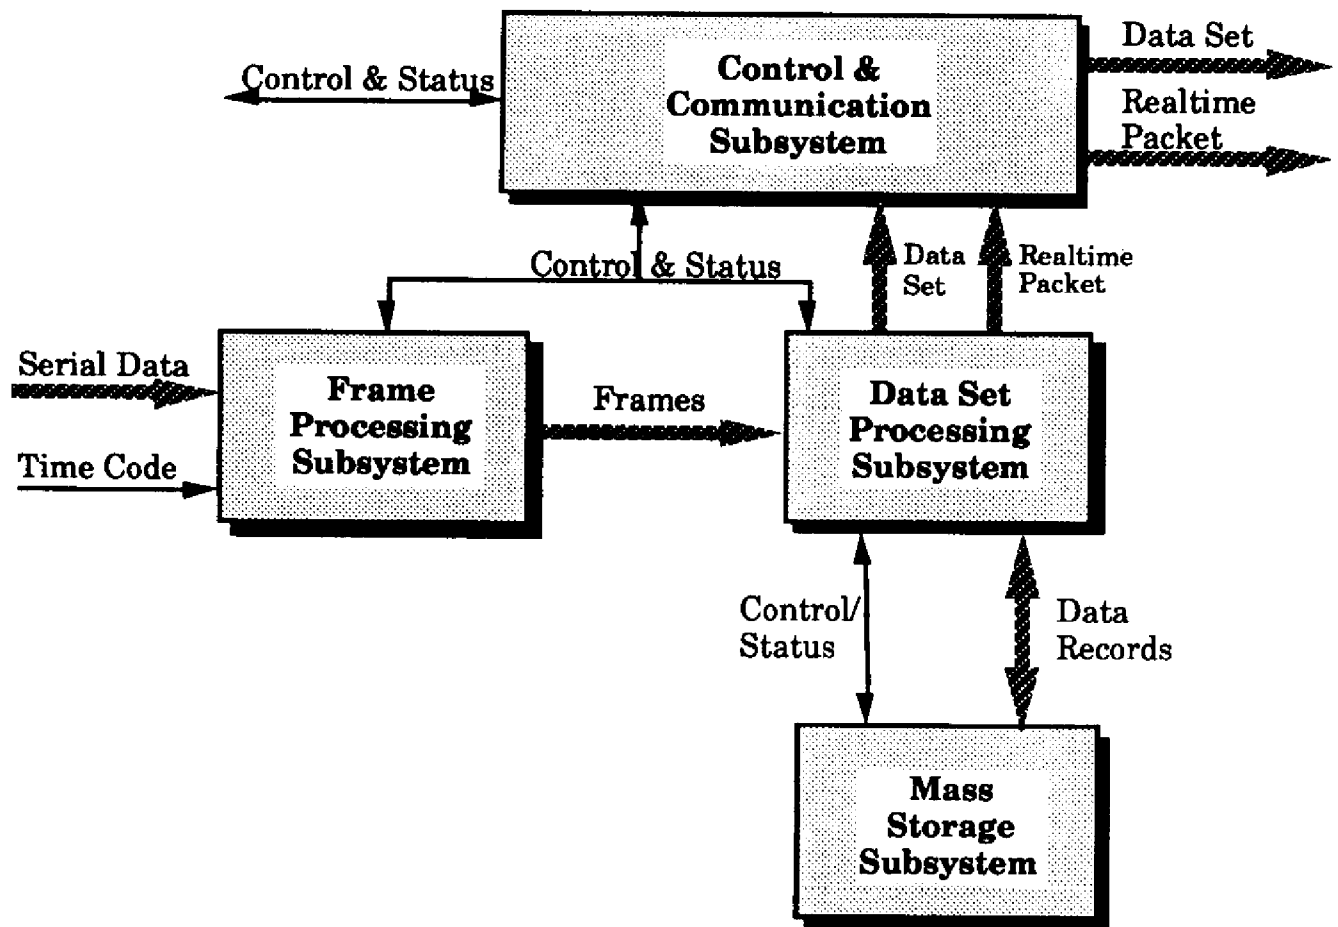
Control & Status

Control & Communication Subsystem

Data Set

Realtime Packet

Control & Status

Data Set

Realtime Packet

Serial Data

Time Code

Frame Processing Subsystem

Frames

Data Set Processing Subsystem

Control/ Status

Data Records

Mass Storage Subsystem